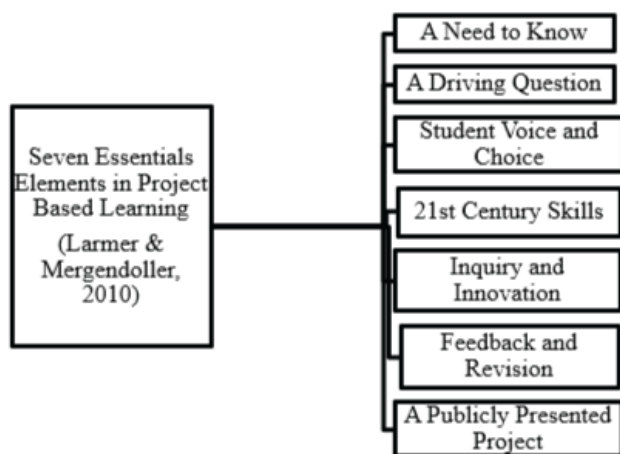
Seven Essentials Elements in Project Based Learning

(Larmer & Mergendoller, 2010)

A Need to Know

A Driving Question

Student Voice and Choice

21st Century Skills

Inquiry and Innovation

Feedback and Revision

A Publicly Presented Project